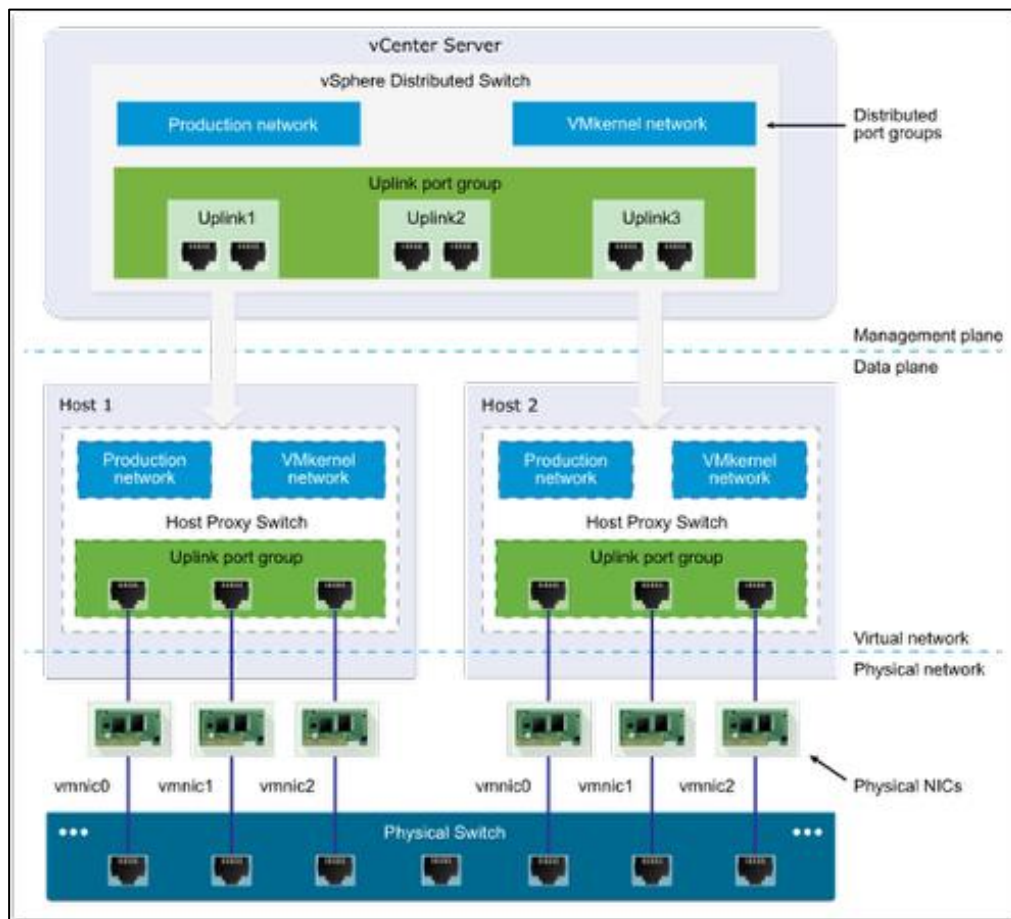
vCenter Server

vSphere Distributed Switch

Production network

VMkernel network

Distributed port groups

Uplink port group

Uplink1

Uplink2

Uplink3

Management plane

Data plane

Host 1

Production network

VMkernel network

Host Proxy Switch

Uplink port group

Host 2

Production network

VMkernel network

Host Proxy Switch

Uplink port group

Virtual network

Physical network

vmnic0

vmnic1

vmnic2

vmnic0

vmnic1

vmnic2

Physical NICs

Physical Switch